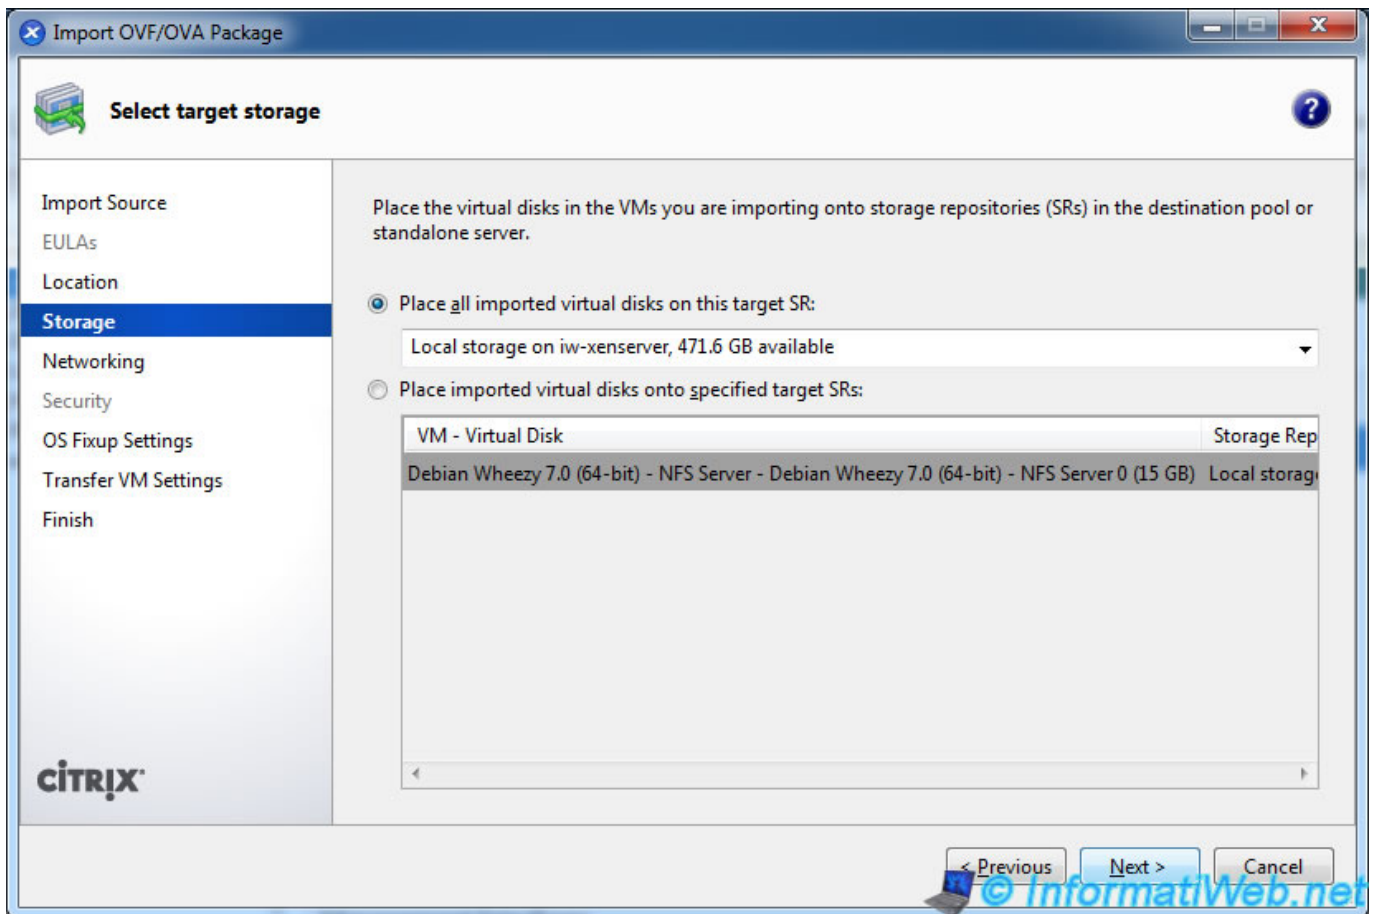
Import OVF/OVA Package

Select target storage

Import Source
EULAs
Location
Storage
Networking
Security
OS Fixup Settings
Transfer VM Settings
Finish

CITRIX

Place the virtual disks in the VMs you are importing onto storage repositories (SRs) in the destination pool or standalone server.

Place all imported virtual disks on this target SR:

Local storage on iw-xenserver, 471.6 GB available

Place imported virtual disks onto specified target SRs:

| VM - Virtual Disk | Storage Rep |
|---|---|
| Debian Wheezy 7.0 (64-bit) - NFS Server - Debian Wheezy 7.0 (64-bit) - NFS Server 0 (15 GB) | Local storag |

< Previous Next > Cancel

© InformatiWeb.net